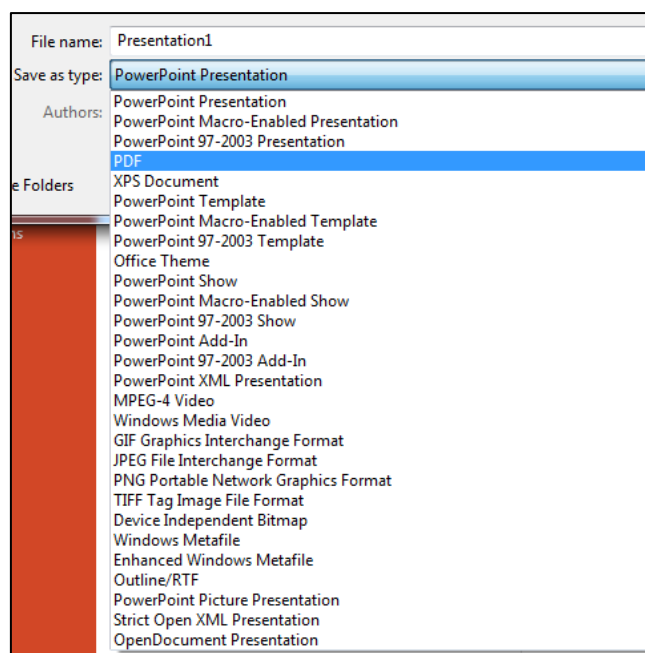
File name: Presentation1
Save as type: PowerPoint Presentation
Authors:
e Folders
ns

PowerPoint Presentation
PowerPoint Macro-Enabled Presentation
PowerPoint 97-2003 Presentation
PDF
XPS Document
PowerPoint Template
PowerPoint Macro-Enabled Template
PowerPoint 97-2003 Template
Office Theme
PowerPoint Show
PowerPoint Macro-Enabled Show
PowerPoint 97-2003 Show
PowerPoint Add-In
PowerPoint 97-2003 Add-In
PowerPoint XML Presentation
MPEG-4 Video
Windows Media Video
GIF Graphics Interchange Format
JPEG File Interchange Format
PNG Portable Network Graphics Format
TIFF Tag Image File Format
Device Independent Bitmap
Windows Metafile
Enhanced Windows Metafile
Outline/RTF
PowerPoint Picture Presentation
Strict Open XML Presentation
OpenDocument Presentation